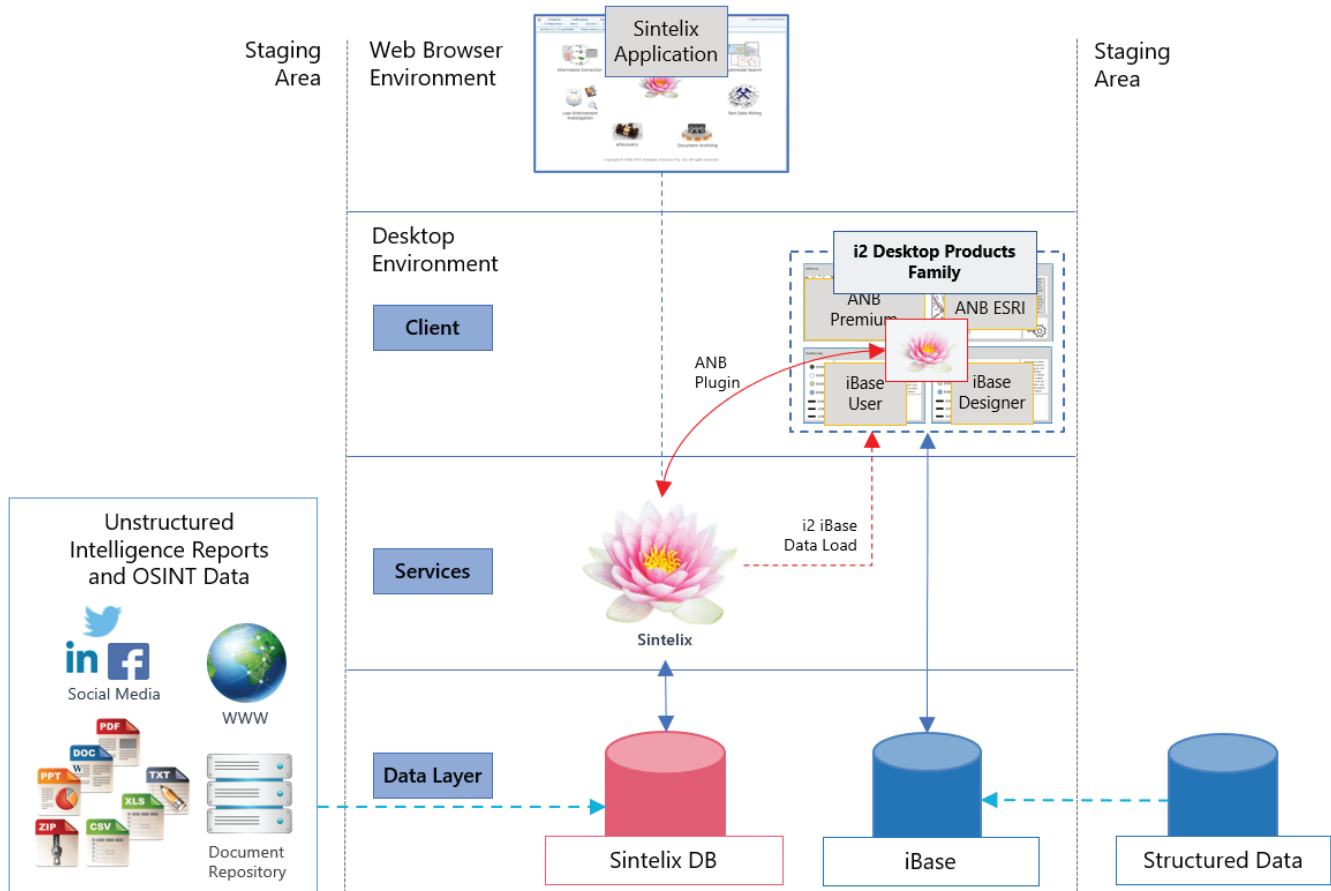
Staging Area

Web Browser Environment

Sintelix Application

Information Extraction

Multimodal Search

Law Enforcement Investigation

Text Data Mining

eDiscovery

Document Archiving

Staging Area

Desktop Environment

i2 Desktop Products Family

Client

ANB Premium

ANB ESRI

ANB Plugin

iBase User

iBase Designer

Unstructured Intelligence Reports and OSINT Data

Services

i2 iBase Data Load

Sintelix

Social Media

WWW

PDF

DOC

PPT

TXT

XLS

ZIP

CSV

Document Repository

Data Layer

Sintelix DB

iBase

Structured Data